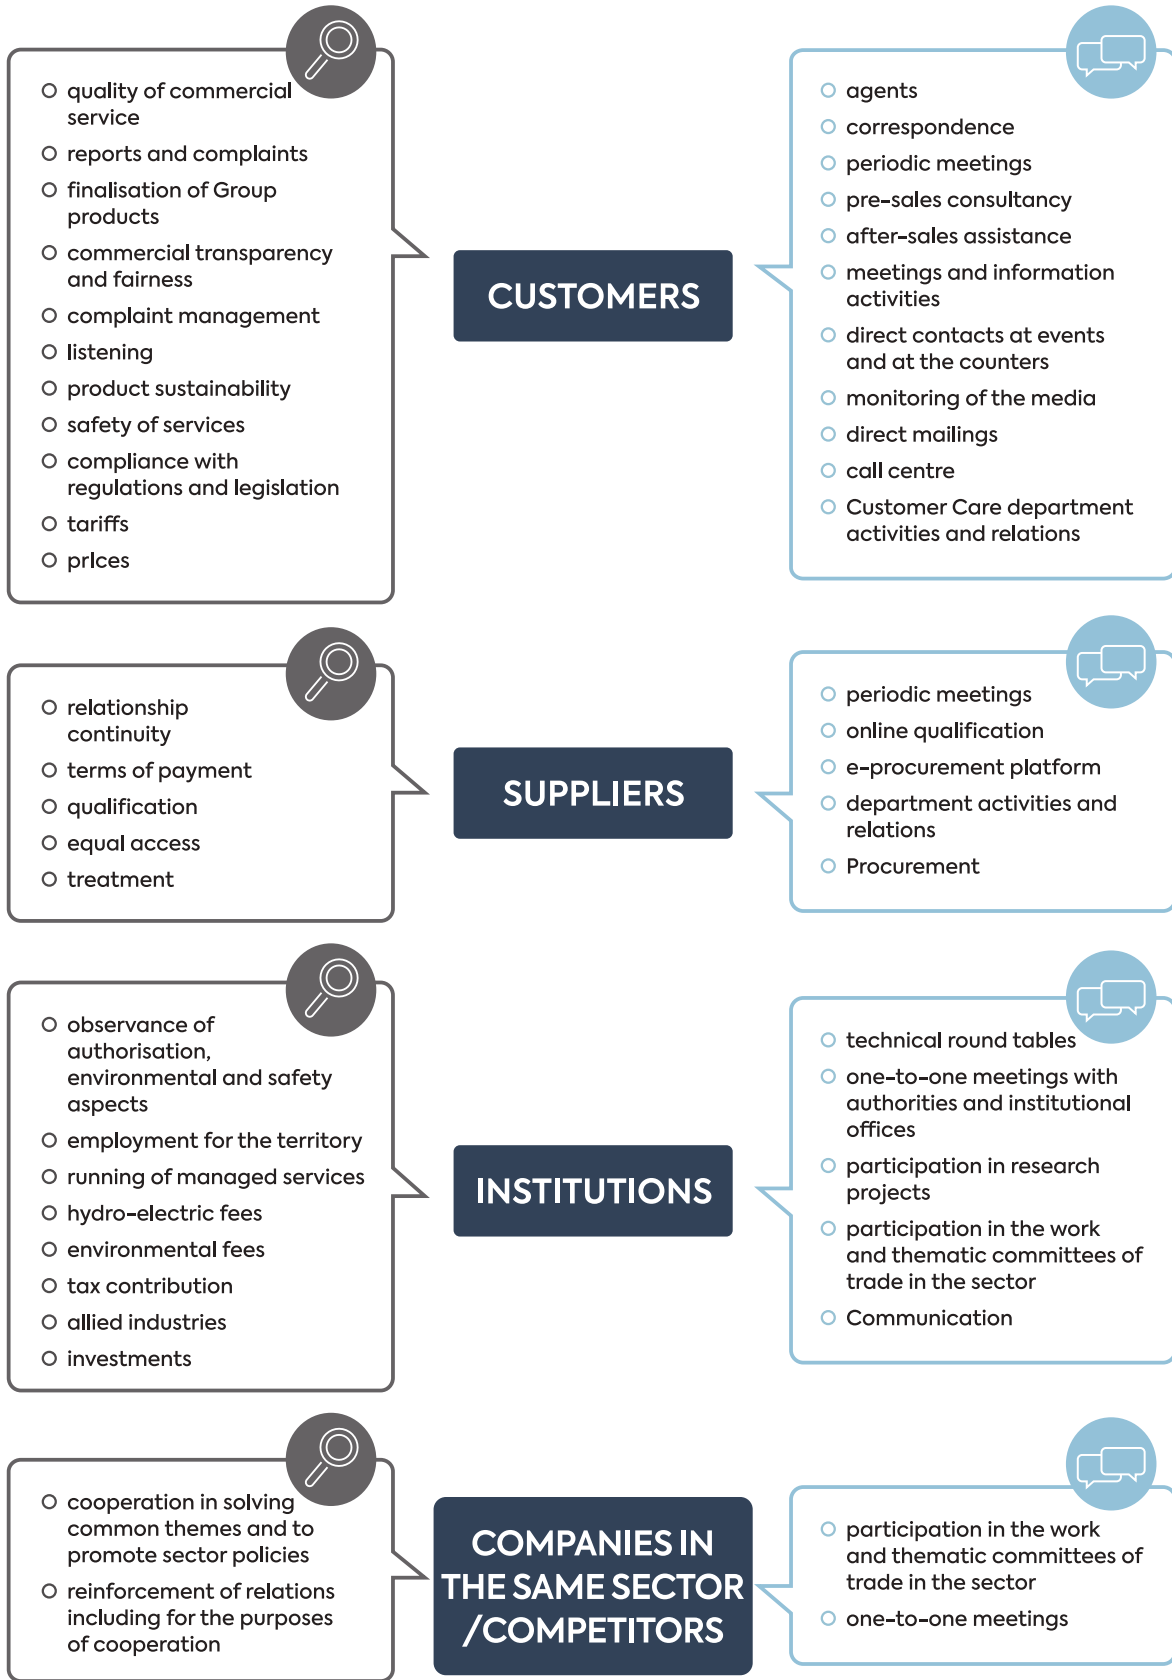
quality of commercial service
reports and complaints
finalisation of Group products
commercial transparency and fairness
complaint management
listening
product sustainability
safety of services
compliance with regulations and legislation
tariffs
prlces

CUSTOMERS

agents
correspondence
periodic meetings
pre-sales consultancy
after-sales assistance
meetings and information activities
direct contacts at events and at the counters
monitoring of the media
direct mailings
call centre
Customer Care department activities and relations

relationship continuity
terms of payment
qualification
equal access
treatment

SUPPLIERS

periodic meetings
online qualification
e-procurement platform
department activities and relations
Procurement

observance of authorisation, environmental and safety aspects
employment for the territory
running of managed services
hydro-electric fees
environmental fees
tax contribution
allied industries
investments

INSTITUTIONS

technical round tables
one-to-one meetings with authorities and institutional offices
participation in research projects
participation in the work and thematic committees of trade in the sector
Communication

cooperation in solving common themes and to promote sector policies
reinforcement of relations including for the purposes of cooperation

COMPANIES IN THE SAME SECTOR /COMPETITORS

participation in the work and thematic committees of trade in the sector
one-to-one meetings